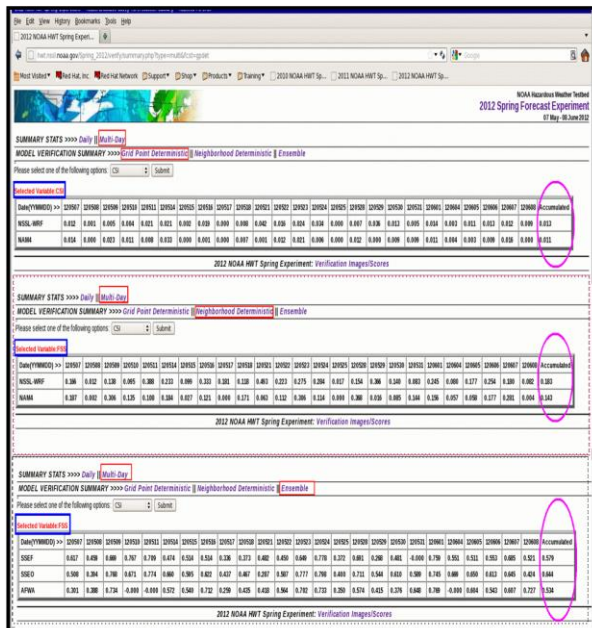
File Edit View History Bookmarks Tools Help

2012 NOAA HWT Spring Exper...

hwt.nssl.noaa.gov/Spring_2012/verify/summary.php

Most Visited Red Hat, Inc. Red Hat Network Support Shop Products Training 2010 NOAA HWT Sp... 2011 NOAA HWT Sp... 2012 NOAA HWT Sp...

NOAA Hazardous Weather Testbed
2012 Spring Forecast Experiment
07 May - 08 June 2012

SUMMARY STATS >>>> Daily || Multi-Day

MODEL VERIFICATION SUMMARY >>>> Grid Point Deterministic || Neighborhood Deterministic || Ensemble

Please select one of the following options: CSI Submit

Selected Variable CSI

| Date(YYMMDD) >> | 120507 | 120508 | 120509 | 120510 | 120511 | 120514 | 120515 | 120516 | 120517 | 120518 | 120521 | 120522 | 120523 | 120524 | 120525 | 120529 | 120530 | 120531 | 120601 | 120604 | 120605 | 120606 | 120607 | 120608 | Accumulated |
|---|---|---|---|---|---|---|---|---|---|---|---|---|---|---|---|---|---|---|---|---|---|---|---|---|---|
| NSSL-WRF | 0.012 | 0.001 | 0.005 | 0.004 | 0.021 | 0.021 | 0.002 | 0.010 | 0.000 | 0.000 | 0.042 | 0.016 | 0.024 | 0.016 | 0.000 | 0.007 | 0.016 | 0.013 | 0.005 | 0.014 | 0.003 | 0.011 | 0.013 | 0.012 | 0.009 | 0.013 |
| NAM4 | 0.014 | 0.000 | 0.023 | 0.011 | 0.008 | 0.033 | 0.000 | 0.001 | 0.000 | 0.007 | 0.001 | 0.012 | 0.021 | 0.006 | 0.000 | 0.012 | 0.009 | 0.009 | 0.011 | 0.014 | 0.003 | 0.009 | 0.016 | 0.000 | 0.011 |

2012 NOAA HWT Spring Experiment: Verification Images/Scores

SUMMARY STATS >>>> Daily || Multi-Day

MODEL VERIFICATION SUMMARY >>>> Grid Point Deterministic || Neighborhood Deterministic || Ensemble

Please select one of the following options: CSI Submit

Selected Variable FSS

| Date(YYMMDD) >> | 120507 | 120508 | 120509 | 120510 | 120511 | 120514 | 120515 | 120516 | 120517 | 120518 | 120521 | 120522 | 120523 | 120524 | 120525 | 120529 | 120530 | 120531 | 120601 | 120604 | 120605 | 120606 | 120607 | 120608 | Accumulated |
|---|---|---|---|---|---|---|---|---|---|---|---|---|---|---|---|---|---|---|---|---|---|---|---|---|---|
| NSSL-WRF | 0.166 | 0.012 | 0.130 | 0.065 | 0.388 | 0.233 | 0.099 | 0.333 | 0.181 | 0.118 | 0.460 | 0.223 | 0.275 | 0.266 | 0.017 | 0.154 | 0.366 | 0.149 | 0.083 | 0.245 | 0.000 | 0.177 | 0.254 | 0.180 | 0.082 | 0.183 |
| NAM4 | 0.187 | 0.002 | 0.366 | 0.135 | 0.109 | 0.184 | 0.027 | 0.121 | 0.000 | 0.171 | 0.062 | 0.112 | 0.306 | 0.114 | 0.099 | 0.368 | 0.016 | 0.085 | 0.144 | 0.156 | 0.057 | 0.058 | 0.177 | 0.201 | 0.004 | 0.143 |

2012 NOAA HWT Spring Experiment: Verification Images/Scores

SUMMARY STATS >>>> Daily || Multi-Day

MODEL VERIFICATION SUMMARY >>>> Grid Point Deterministic || Neighborhood Deterministic || Ensemble

Please select one of the following options: CSI Submit

Selected Variable FSS

| Date(YYMMDD) >> | 120507 | 120508 | 120509 | 120510 | 120511 | 120514 | 120515 | 120516 | 120517 | 120518 | 120521 | 120522 | 120523 | 120524 | 120525 | 120529 | 120530 | 120531 | 120601 | 120604 | 120605 | 120606 | 120607 | 120608 | Accumulated |
|---|---|---|---|---|---|---|---|---|---|---|---|---|---|---|---|---|---|---|---|---|---|---|---|---|---|
| SSEF | 0.617 | 0.459 | 0.660 | 0.767 | 0.799 | 0.474 | 0.514 | 0.514 | 0.336 | 0.373 | 0.402 | 0.450 | 0.640 | 0.778 | 0.372 | 0.661 | 0.268 | 0.481 | -0.000 | 0.759 | 0.551 | 0.511 | 0.553 | 0.665 | 0.521 | 0.579 |
| SSEO | 0.500 | 0.394 | 0.780 | 0.671 | 0.774 | 0.660 | 0.595 | 0.622 | 0.437 | 0.467 | 0.267 | 0.587 | 0.777 | 0.790 | 0.400 | 0.711 | 0.544 | 0.610 | 0.588 | 0.745 | 0.669 | 0.650 | 0.613 | 0.645 | 0.424 | 0.644 |
| AFWA | 0.391 | 0.398 | 0.734 | -0.000 | -0.000 | 0.572 | 0.540 | 0.712 | 0.259 | 0.435 | 0.438 | 0.564 | 0.792 | 0.733 | 0.250 | 0.574 | 0.415 | 0.376 | 0.640 | 0.789 | -0.000 | 0.604 | 0.543 | 0.687 | 0.727 | 0.534 |

2012 NOAA HWT Spring Experiment: Verification Images/Scores